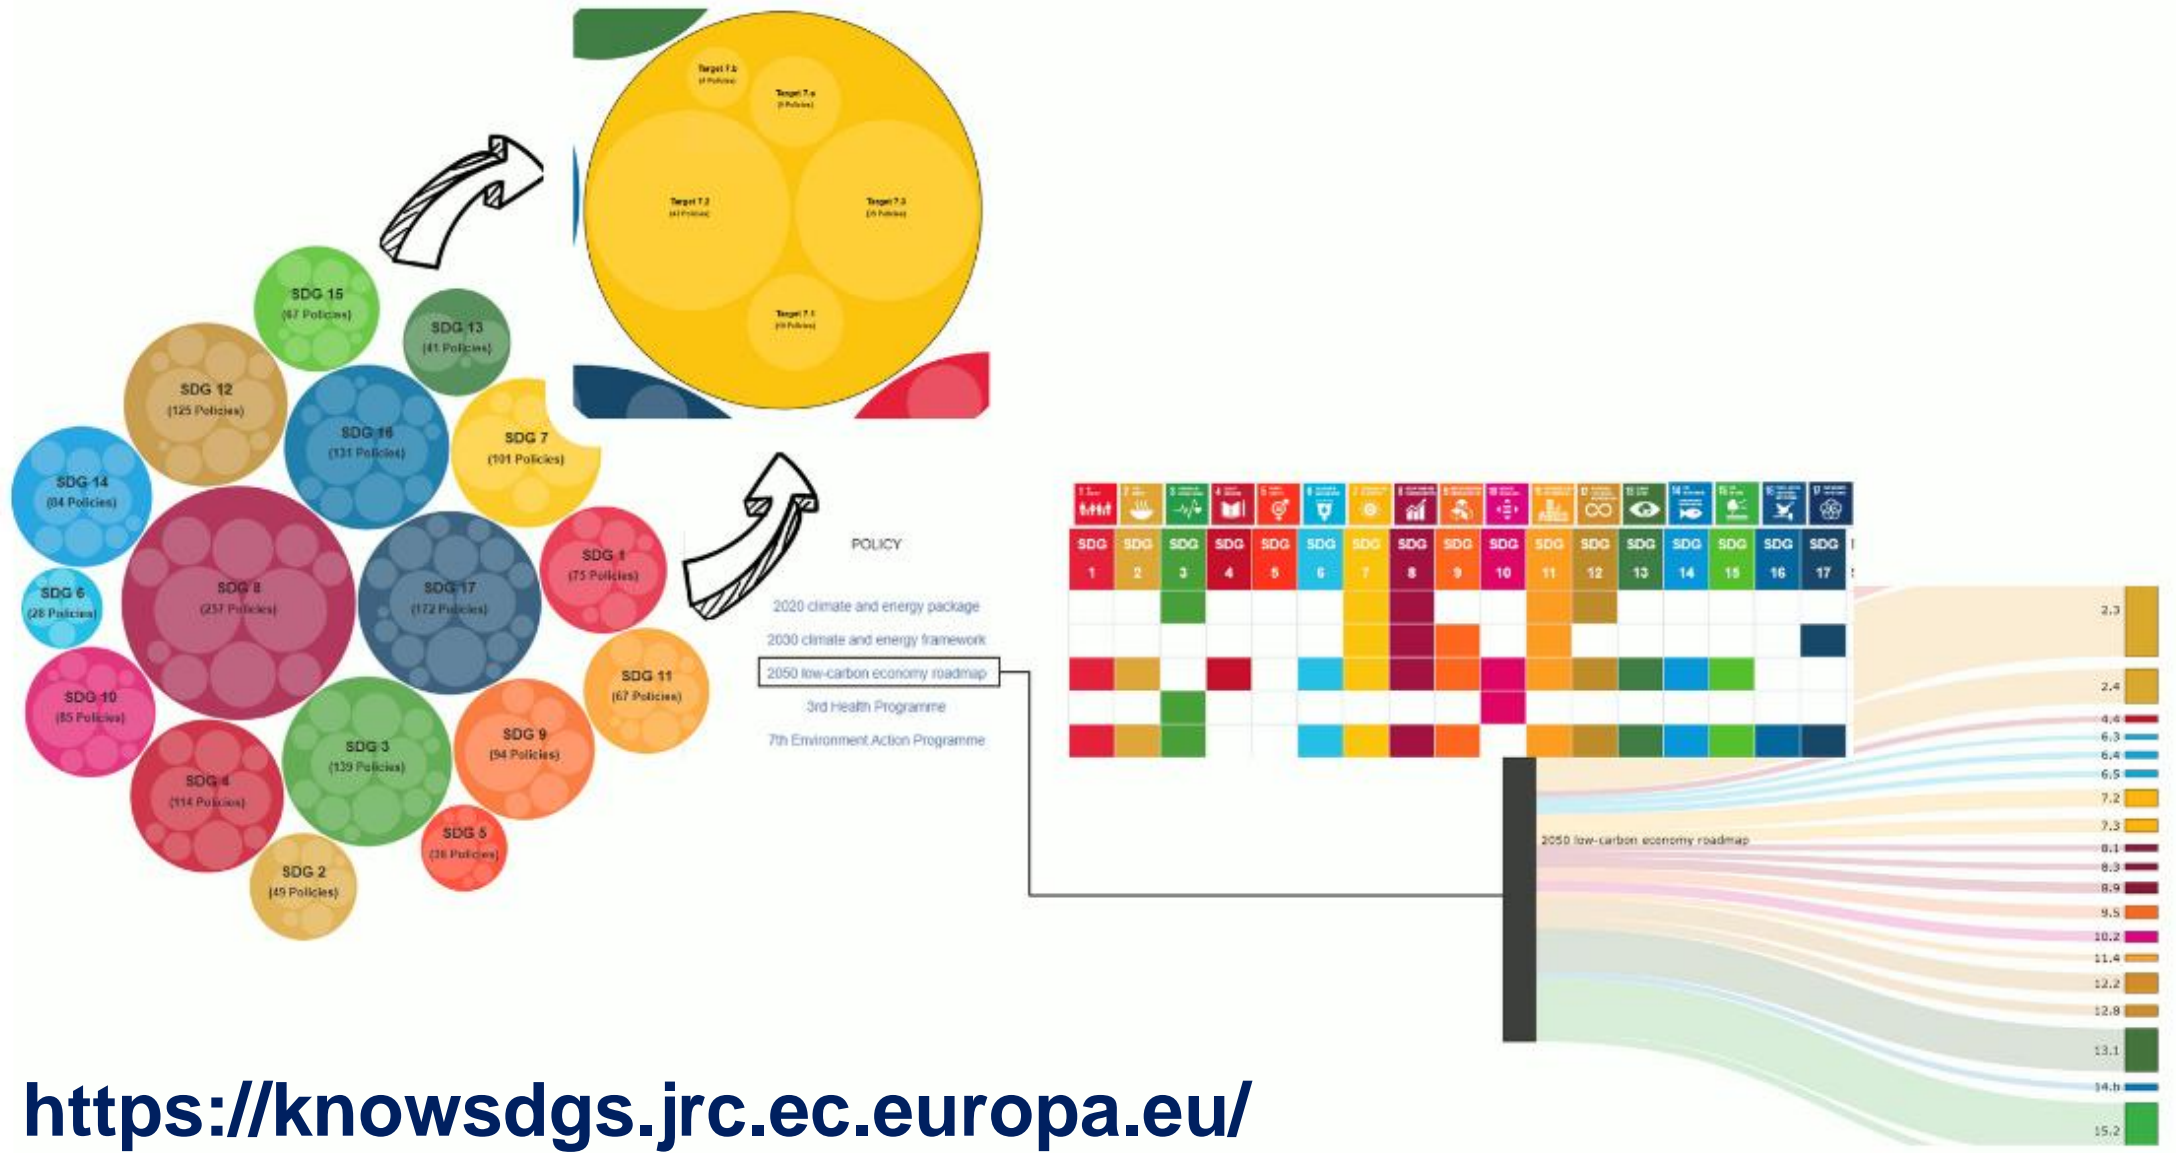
Target 7.b
(4 Policies)

Target 7.a
(9 Policies)

Target 7.2
(43 Policies)

Target 7.3
(25 Policies)

Target 7.1
(19 Policies)

SDG 15
(67 Policies)

SDG 13
(41 Policies)

SDG 12
(125 Policies)

SDG 16
(131 Policies)

SDG 7
(101 Policies)

SDG 14
(84 Policies)

SDG 8
(257 Policies)

SDG 17
(172 Policies)

SDG 1
(75 Policies)

SDG 6
(28 Policies)

SDG 11
(67 Policies)

SDG 10
(85 Policies)

SDG 9
(94 Policies)

SDG 4
(114 Policies)

SDG 3
(139 Policies)

SDG 5
(38 Policies)

SDG 2
(49 Policies)

POLICY

2020 climate and energy package

2030 climate and energy framework

2050 low-carbon economy roadmap

3rd Health Programme

7th Environment Action Programme

| SDG 1 | SDG 2 | SDG 3 | SDG 4 | SDG 5 | SDG 6 | SDG 7 | SDG 8 | SDG 9 | SDG 10 | SDG 11 | SDG 12 | SDG 13 | SDG 14 | SDG 15 | SDG 16 | SDG 17 |
|---|---|---|---|---|---|---|---|---|---|---|---|---|---|---|---|---|

2050 low-carbon economy roadmap

2.3
2.4
4.4
6.3
6.4
6.5
7.2
7.3
8.1
8.3
8.9
9.5
10.2
11.4
12.2
12.8
13.1
14.b
15.2

https://knowsdgs.jrc.ec.europa.eu/